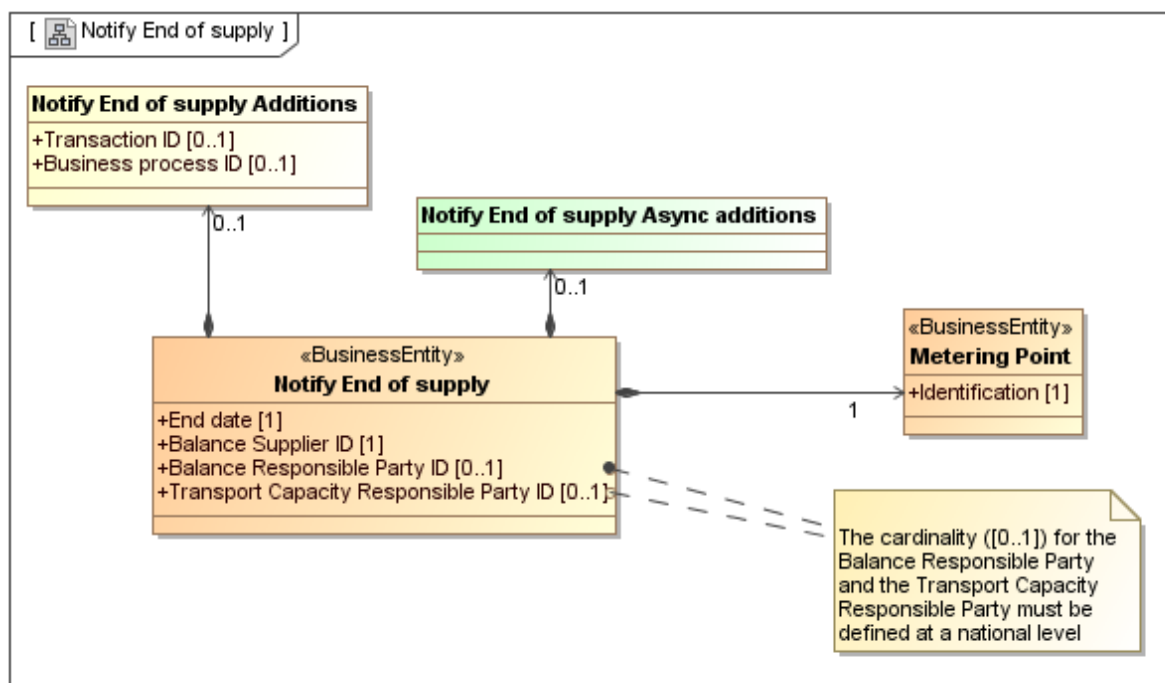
[ Notify End of supply ]

Notify End of supply Additions
+Transaction ID [0..1]
+Business process ID [0..1]

0..1

Notify End of supply Async additions

0..1

«BusinessEntity»
Notify End of supply
+End date [1]
+Balance Supplier ID [1]
+Balance Responsible Party ID [0..1]
+Transport Capacity Responsible Party ID [0..1]

1

«BusinessEntity»
Metering Point
+Identification [1]

The cardinality ([0..1]) for the Balance Responsible Party and the Transport Capacity Responsible Party must be defined at a national level